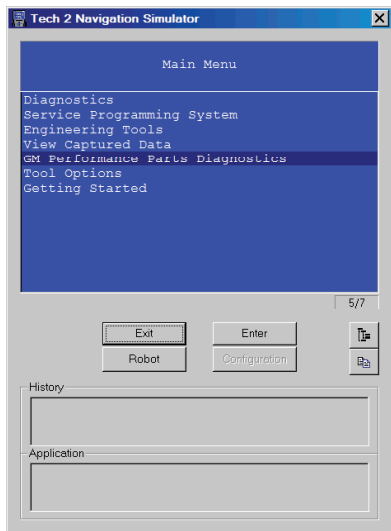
Tech 2 Navigation Simulator

Main Menu

Diagnostics
Service Programming System
Engineering Tools
View Captured Data
GM Performance Parts Diagnostics
Tool Options
Getting Started

5/7

Exit
Enter
Robot
Configuration

History

Application